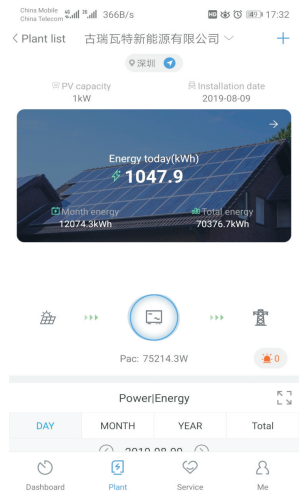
China Mobile
China Telecom 366B/s 17:32

< Plant list 古瑞瓦特新能源有限公司 +

深圳

PV capacity
1kW

Installation date
2019-08-09

Energy today(kWh)
1047.9

Month energy
12074.3kWh

Total energy
70376.7kWh

Pac: 75214.3W

0

Power|Energy

DAY MONTH YEAR Total

2019-08-09

Dashboard Plant Service Me